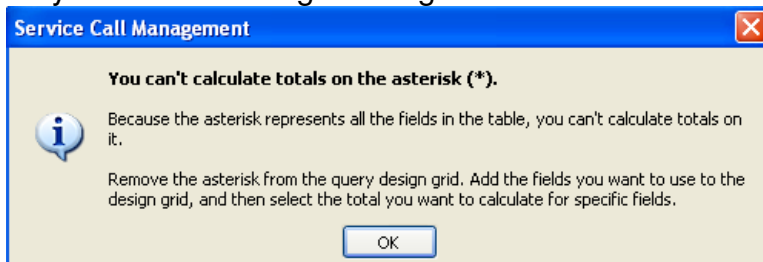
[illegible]

Service Call Management

You can't calculate totals on the asterisk (*).

Because the asterisk represents all the fields in the table, you can't calculate totals on it.

Remove the asterisk from the query design grid. Add the fields you want to use to the design grid, and then select the total you want to calculate for specific fields.

OK